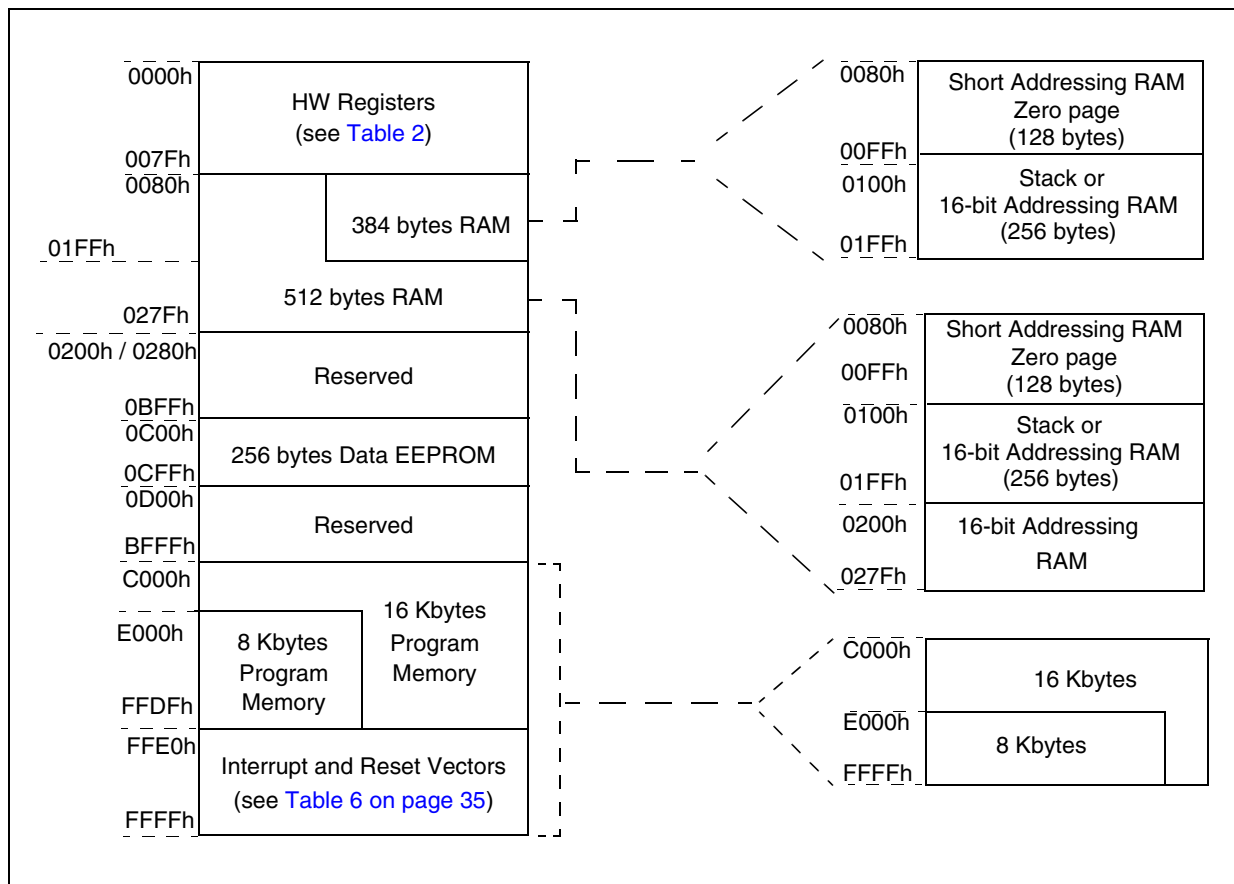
0000h
HW Registers
(see Table 2)
007Fh
0080h
384 bytes RAM
01FFh
512 bytes RAM
027Fh
0200h / 0280h
Reserved
0BFFh
0C00h
256 bytes Data EEPROM
0CFFh
0D00h
Reserved
BFFFh
C000h
E000h
8 Kbytes Program Memory
16 Kbytes Program Memory
FFDFh
FFE0h
Interrupt and Reset Vectors
(see Table 6 on page 35)
FFFFh

0080h
Short Addressing RAM Zero page (128 bytes)
00FFh
0100h
Stack or 16-bit Addressing RAM (256 bytes)
01FFh

0080h
Short Addressing RAM Zero page (128 bytes)
00FFh
0100h
Stack or 16-bit Addressing RAM (256 bytes)
01FFh
0200h
16-bit Addressing RAM
027Fh

C000h
16 Kbytes
E000h
8 Kbytes
FFFFh